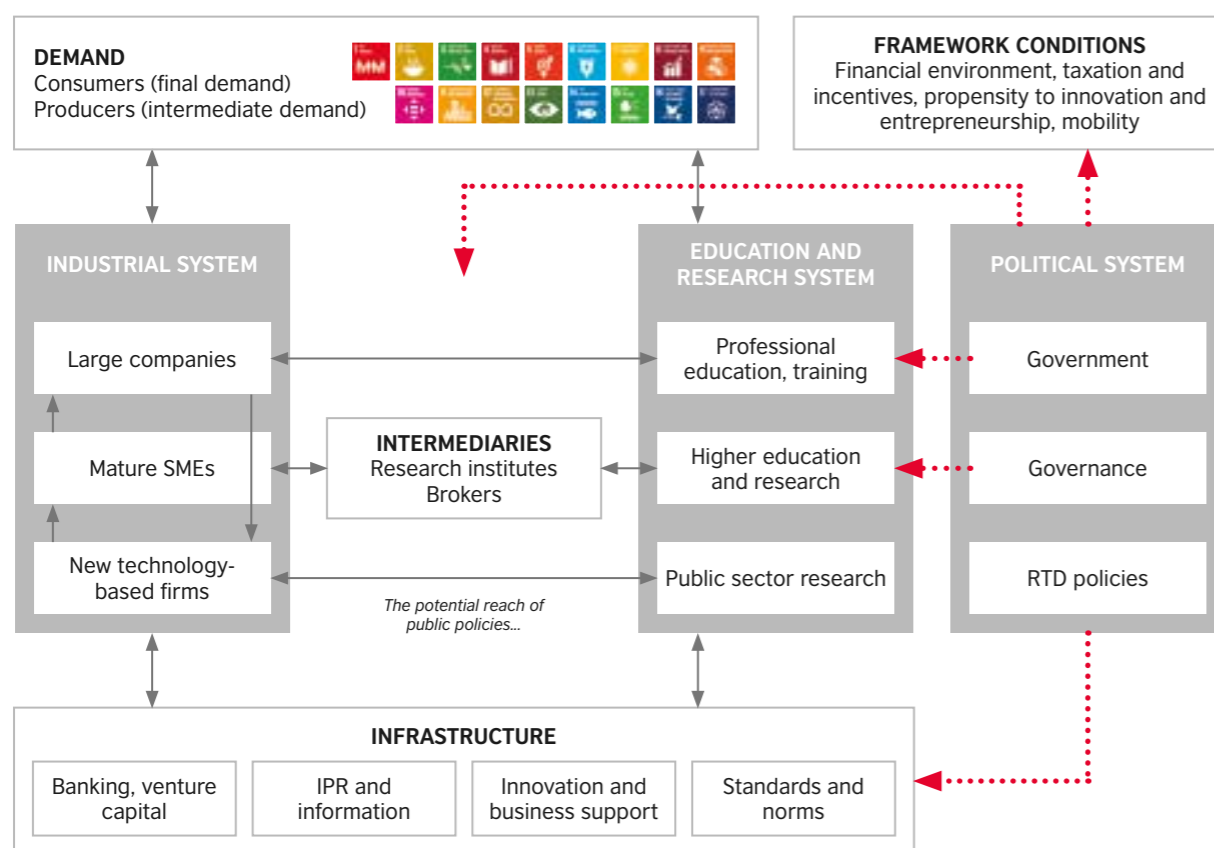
DEMAND
Consumers (final demand)
Producers (intermediate demand)

FRAMEWORK CONDITIONS
Financial environment, taxation and incentives, propensity to innovation and entrepreneurship, mobility

INDUSTRIAL SYSTEM

Large companies

Mature SMEs

New technology-based firms

INTERMEDIARIES
Research institutes
Brokers

EDUCATION AND RESEARCH SYSTEM

Professional education, training

Higher education and research

Public sector research

POLITICAL SYSTEM

Government

Governance

RTD policies

The potential reach of public policies...

INFRASTRUCTURE

Banking, venture capital

IPR and information

Innovation and business support

Standards and norms